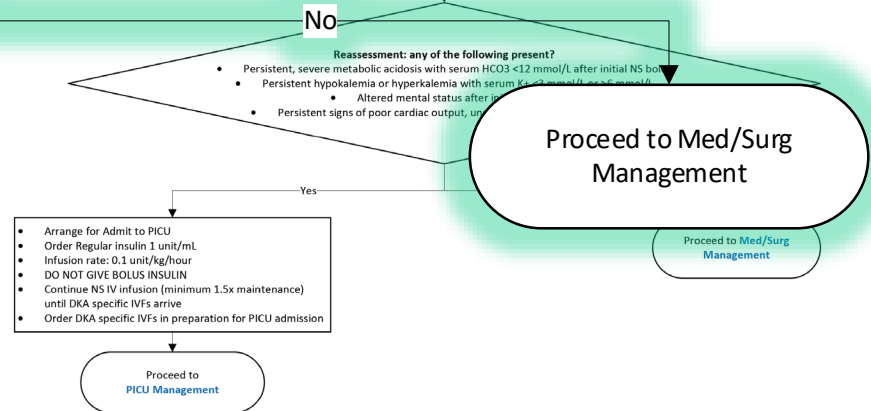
No

Reassessment: any of the following present?
• Persistent, severe metabolic acidosis with serum HCO3 <12 mmol/L after initial NS bo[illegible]
• Persistent hypokalemia or hyperkalemia with serum K+ <3 mmol/L or >6 mmol/L
• Altered mental status after in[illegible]
• Persistent signs of poor cardiac output, un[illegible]

Proceed to Med/Surg Management

Yes

• Arrange for Admit to PICU
• Order Regular insulin 1 unit/mL
• Infusion rate: 0.1 unit/kg/hour
• DO NOT GIVE BOLUS INSULIN
• Continue NS IV infusion (minimum 1.5x maintenance) until DKA specific IVFs arrive
• Order DKA specific IVFs in preparation for PICU admission

Proceed to Med/Surg Management

Proceed to PICU Management